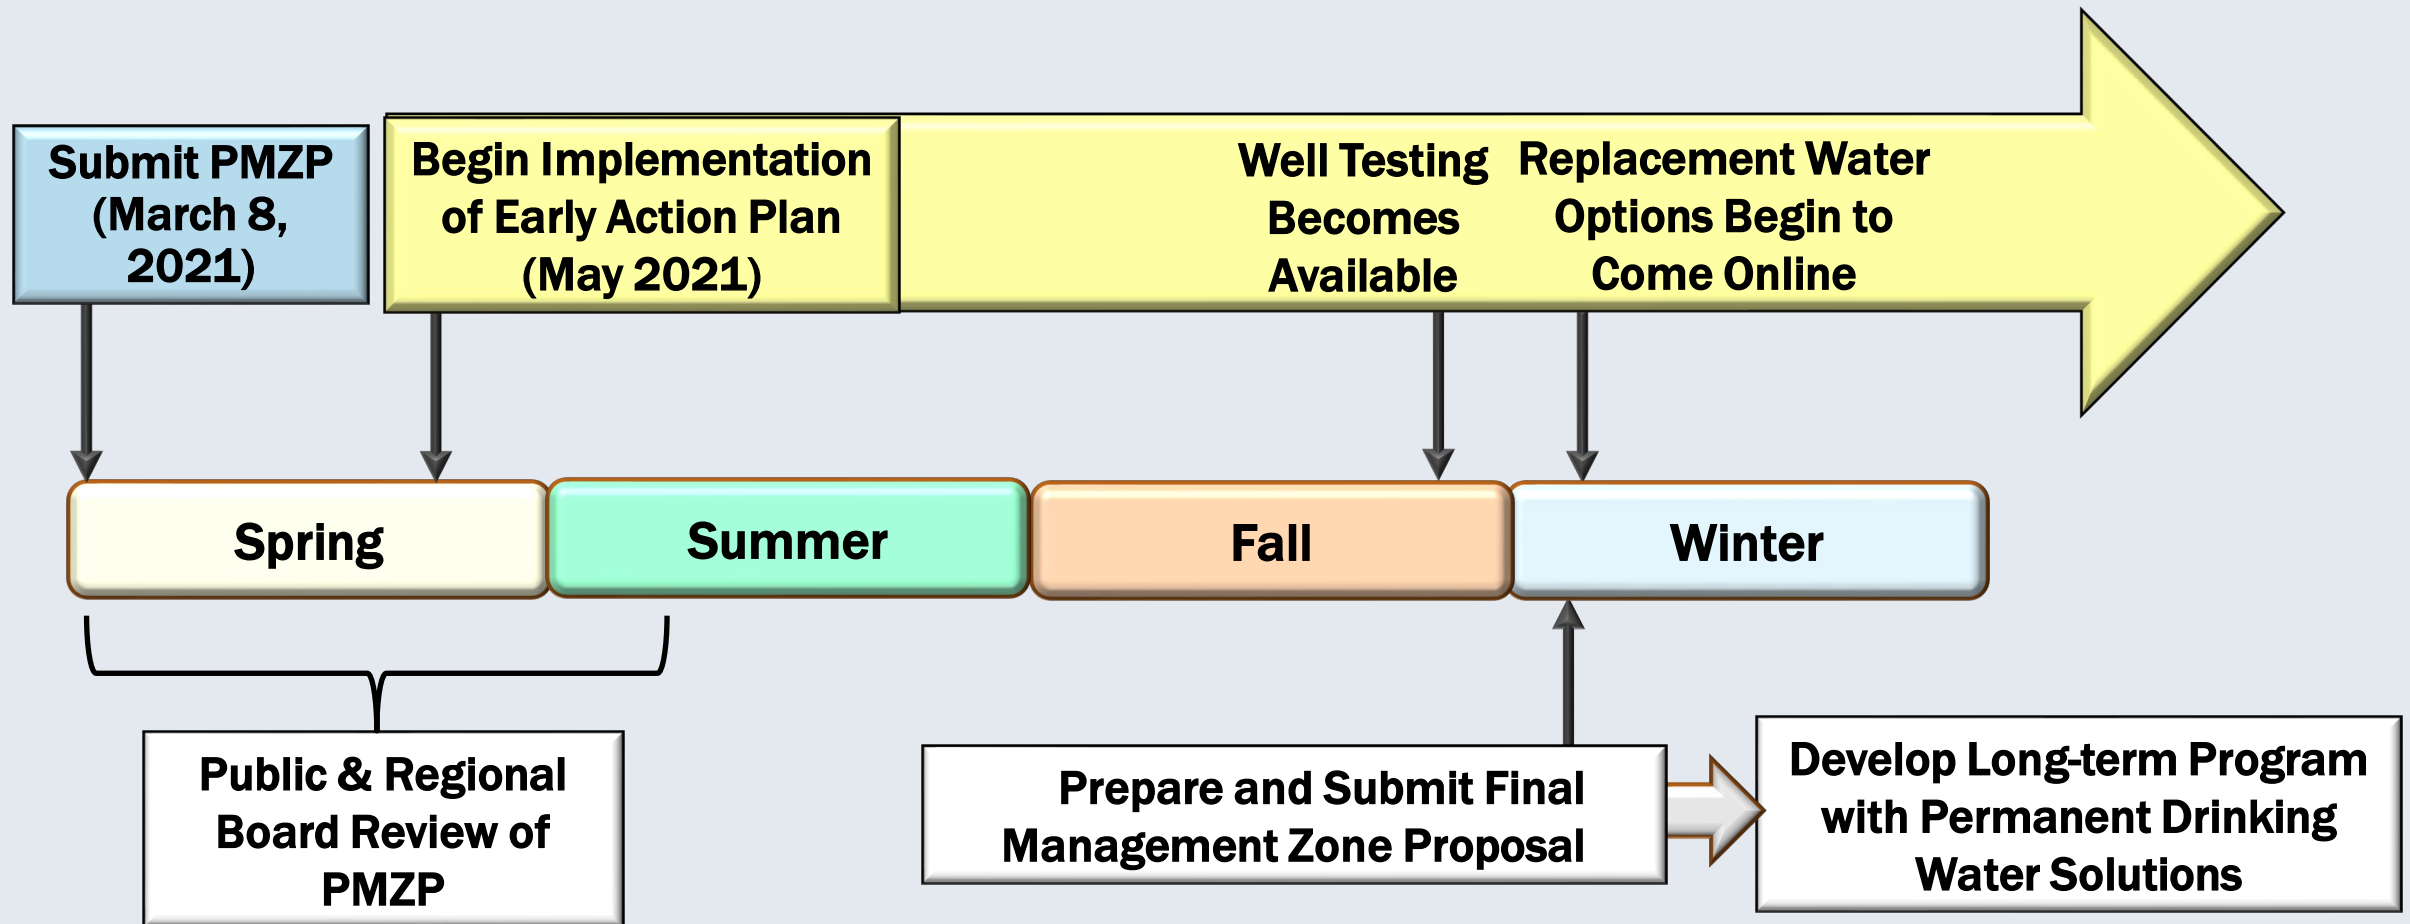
Submit PMZP (March 8, 2021)

Begin Implementation of Early Action Plan (May 2021)

Well Testing Becomes Available

Replacement Water Options Begin to Come Online

Spring

Summer

Fall

Winter

Public & Regional Board Review of PMZP

Prepare and Submit Final Management Zone Proposal

Develop Long-term Program with Permanent Drinking Water Solutions